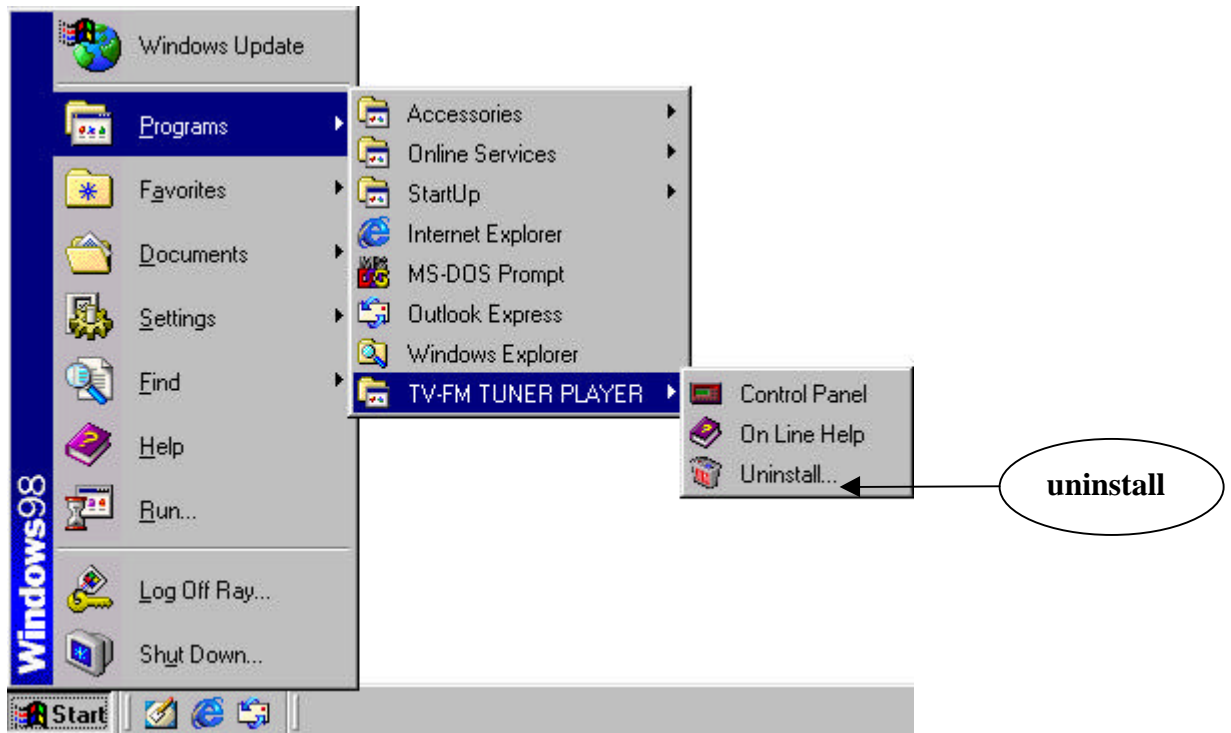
Windows Update
Programs
Favorites
Documents
Settings
Find
Help
Run...
Log Off Ray...
Shut Down...
Windows98

Accessories
Online Services
StartUp
Internet Explorer
MS-DOS Prompt
Outlook Express
Windows Explorer
TV-FM TUNER PLAYER

Control Panel
On Line Help
Uninstall...

uninstall

Start